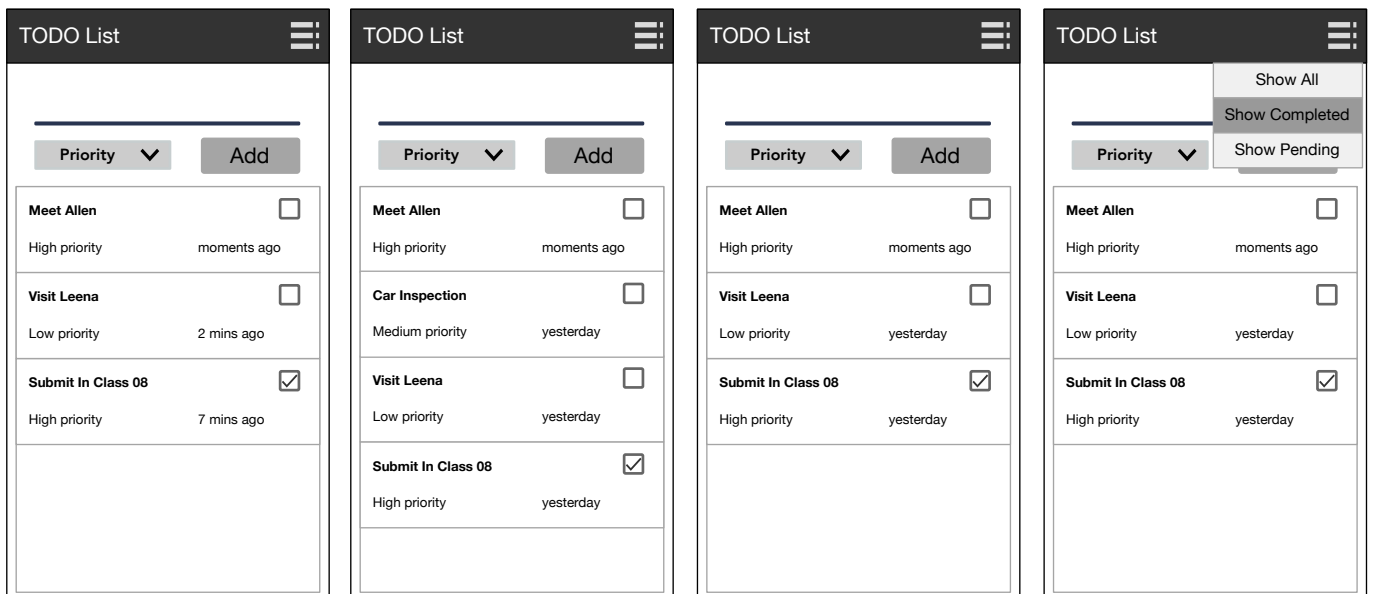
TODO List

Priority
Add

Meet Allen
High priority
moments ago

Visit Leena
Low priority
2 mins ago

Submit In Class 08
High priority
7 mins ago

TODO List

Priority
Add

Meet Allen
High priority
moments ago

Car Inspection
Medium priority
yesterday

Visit Leena
Low priority
yesterday

Submit In Class 08
High priority
yesterday

TODO List

Priority
Add

Meet Allen
High priority
moments ago

Visit Leena
Low priority
yesterday

Submit In Class 08
High priority
yesterday

TODO List

Show All
Show Completed
Show Pending

Priority

Meet Allen
High priority
moments ago

Visit Leena
Low priority
yesterday

Submit In Class 08
High priority
yesterday